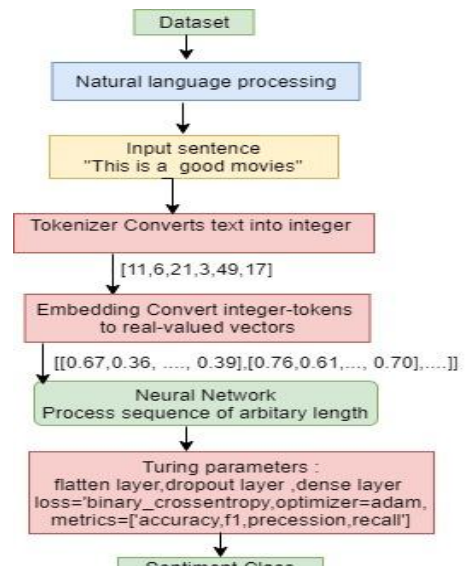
Dataset

Natural language processing

Input sentence
"This is a good movies"

Tokenizer Converts text into integer

[11,6,21,3,49,17]

Embedding Convert integer-tokens to real-valued vectors

[[0.67,0.36, ...., 0.39],[0.76,0.61,..., 0.70],....]]

Neural Network
Process sequence of arbitary length

Turing parameters :
flatten layer,dropout layer ,dense layer
loss='binary_crossentropy,optimizer=adam,
metrics=['accuracy,f1,precession,recall']

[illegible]